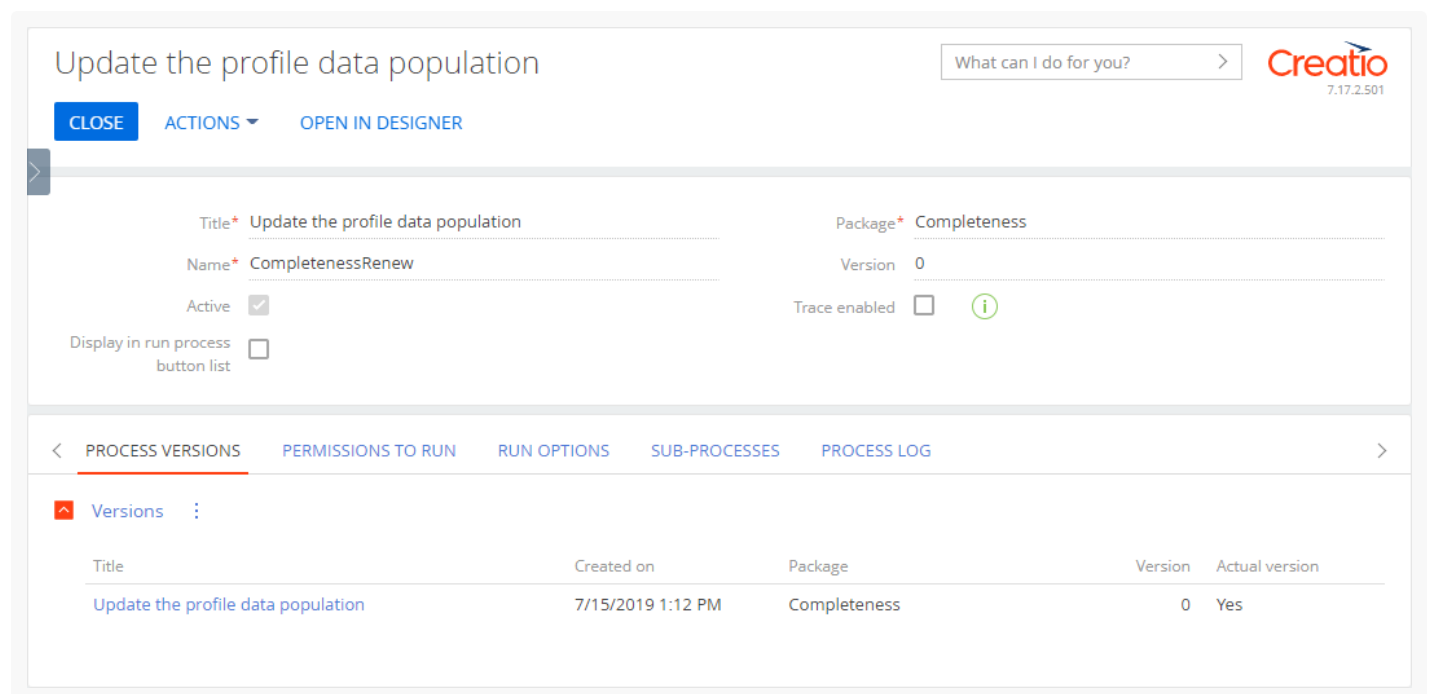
Update the profile data population

What can I do for you?

Creatio
7.17.2.501

CLOSE ACTIONS OPEN IN DESIGNER

Title* Update the profile data population
Name* CompletenessRenew
Active
Display in run process button list

Package* Completeness
Version 0
Trace enabled

PROCESS VERSIONS PERMISSIONS TO RUN RUN OPTIONS SUB-PROCESSES PROCESS LOG

Versions

| Title | Created on | Package | Version | Actual version |
|---|---|---|---|---|
| Update the profile data population | 7/15/2019 1:12 PM | Completeness | 0 | Yes |